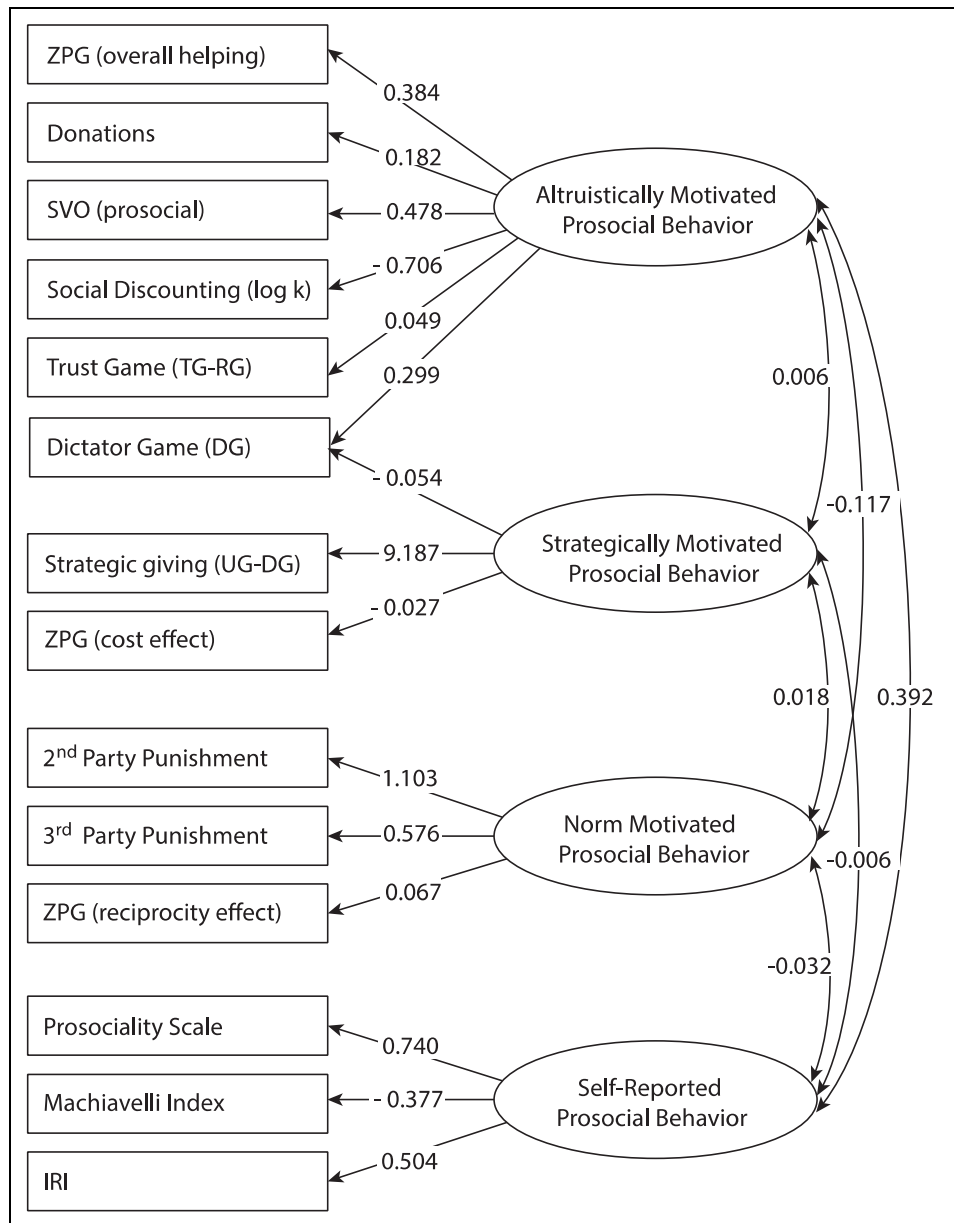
ZPG (overall helping)
0.384
Donations
0.182
Altruistically Motivated Prosocial Behavior
SVO (prosocial)
0.478
Social Discounting (log k)
- 0.706
0.049
Trust Game (TG-RG)
0.299
Dictator Game (DG)
- 0.054
0.006
-0.117
Strategically Motivated Prosocial Behavior
Strategic giving (UG-DG)
9.187
- 0.027
ZPG (cost effect)
0.018
0.392
$2^{nd}$ Party Punishment
1.103
$3^{rd}$ Party Punishment
0.576
Norm Motivated Prosocial Behavior
ZPG (reciprocity effect)
0.067
-0.006
-0.032
Prosociality Scale
0.740
Machiavelli Index
- 0.377
Self-Reported Prosocial Behavior
IRI
0.504